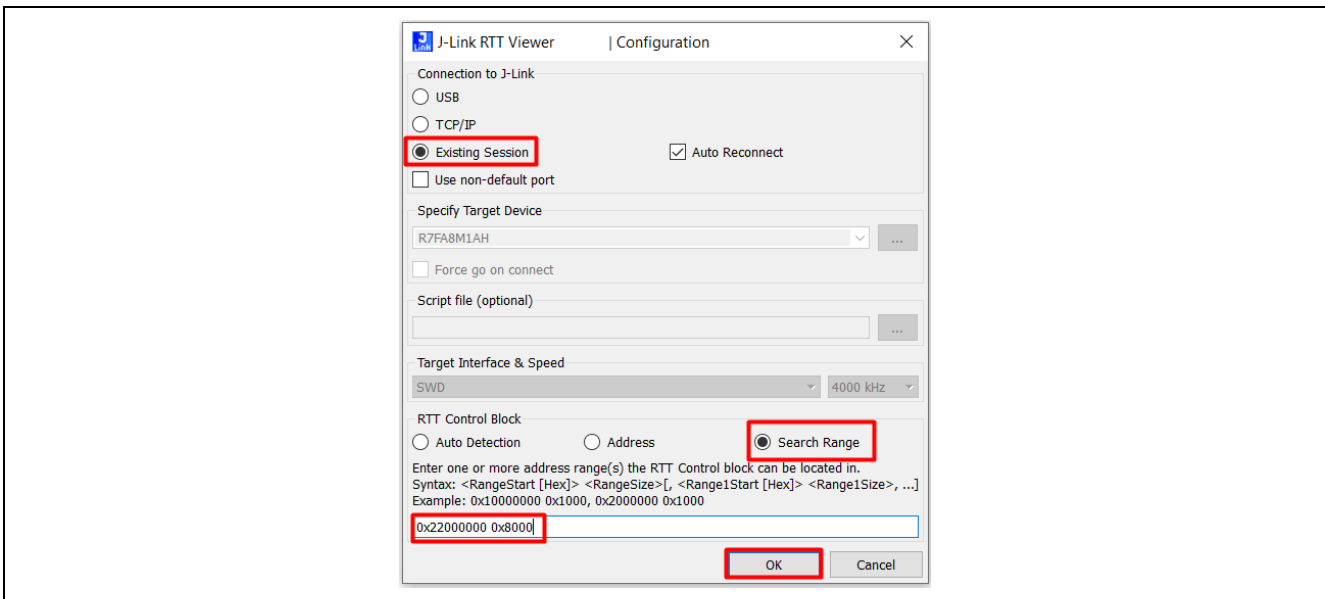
J-Link RTT Viewer | Configuration

Connection to J-Link
USB
TCP/IP
Existing Session
Auto Reconnect
Use non-default port

Specify Target Device
R7FA8M1AH
...
Force go on connect

Script file (optional)
...

Target Interface & Speed
SWD
4000 kHz

RTT Control Block
Auto Detection
Address
Search Range

Enter one or more address range(s) the RTT Control block can be located in.
Syntax: <RangeStart [Hex]> <RangeSize>[, <Range1Start [Hex]> <Range1Size>, ...]
Example: 0x10000000 0x1000, 0x2000000 0x1000

0x22000000 0x8000

OK
Cancel